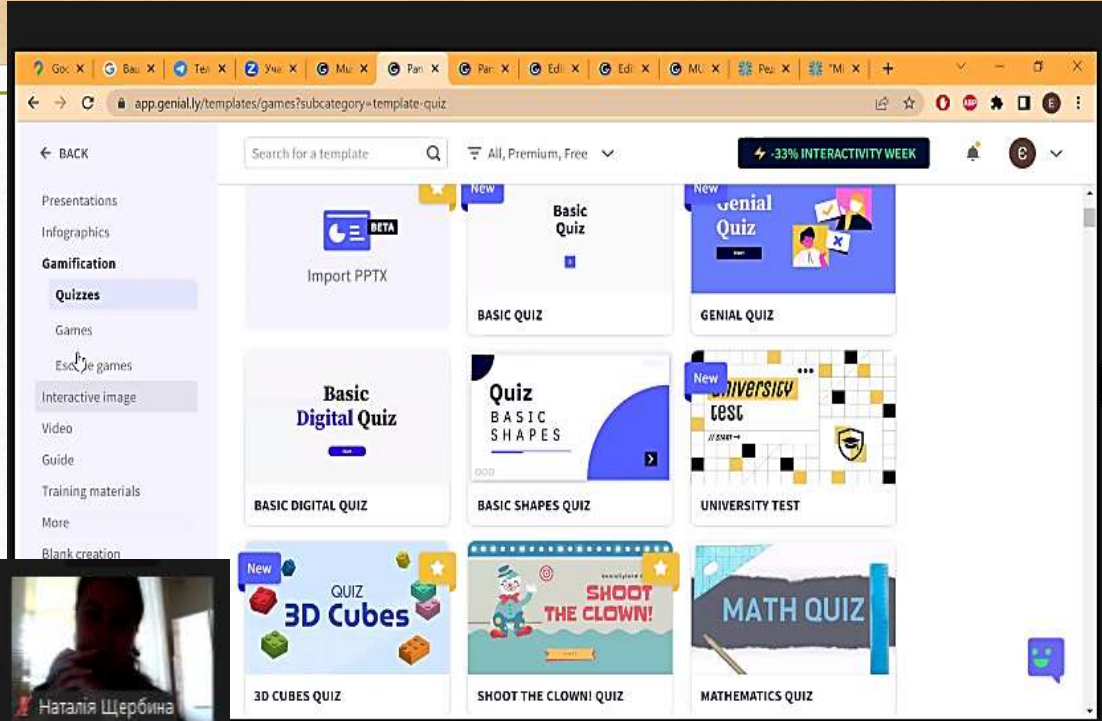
Goo × Ba × Te × Уч × Mu × Pan × Par × Edi × Edi × MU × Pe × "M ×

app.genial.ly/templates/games?subcategory=template-quiz

← BACK

Search for a template

All, Premium, Free

-33% INTERACTIVITY WEEK

Presentations
Infographics
Gamification
Quizzes
Games
Esc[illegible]e games
Interactive image
Video
Guide
Training materials
More
Blank creation

BETA
Import PPTX

New
Basic Quiz
BASIC QUIZ

New
Genial Quiz
GENIAL QUIZ

Basic Digital Quiz
BASIC DIGITAL QUIZ

Quiz BASIC SHAPES
BASIC SHAPES QUIZ

New
University test
UNIVERSITY TEST

New
QUIZ 3D Cubes
3D CUBES QUIZ

SHOOT THE CLOWN!
SHOOT THE CLOWN! QUIZ

MATH QUIZ
MATHEMATICS QUIZ

Наталія Щербина